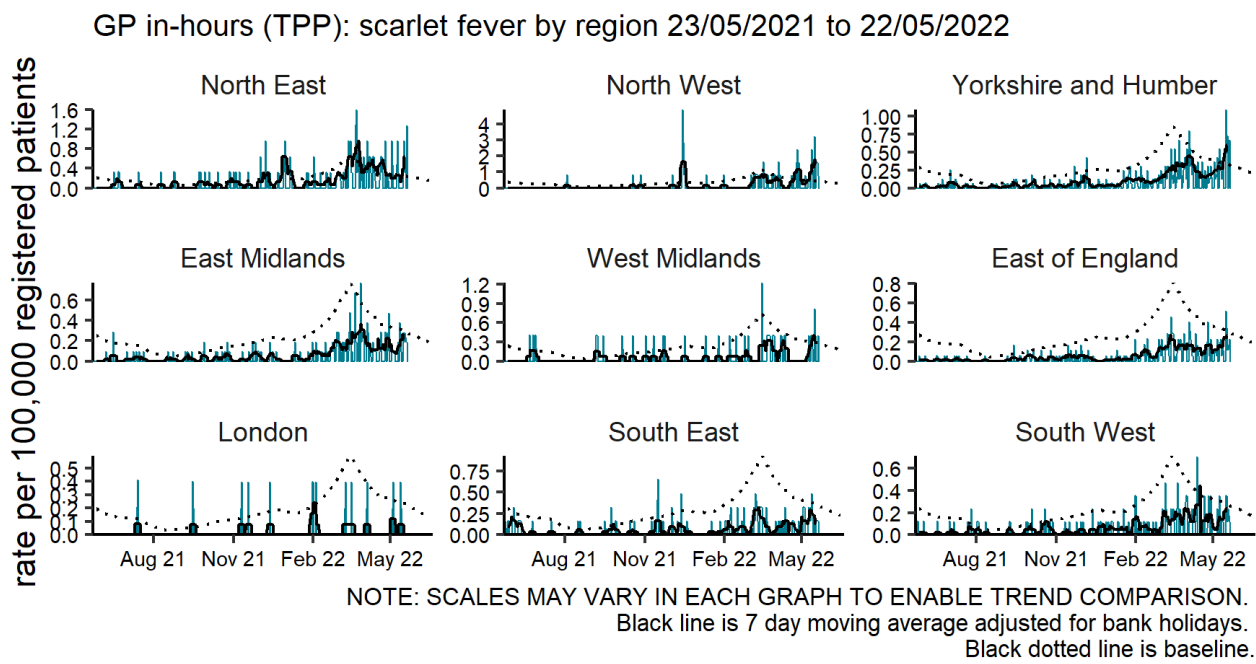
GP in-hours (TPP): scarlet fever by region 23/05/2021 to 22/05/2022

rate per 100,000 registered patients

North East
1.6
1.2
0.8
0.4
0.0

North West
4
3
2
1
0

Yorkshire and Humber
1.00
0.75
0.50
0.25
0.00

East Midlands
0.6
0.4
0.2
0.0

West Midlands
1.2
0.9
0.6
0.3
0.0

East of England
0.8
0.6
0.4
0.2
0.0

London
0.5
0.4
0.3
0.2
0.1
0.0

South East
0.75
0.50
0.25
0.00

South West
0.6
0.4
0.2
0.0

Aug 21 Nov 21 Feb 22 May 22

Aug 21 Nov 21 Feb 22 May 22

Aug 21 Nov 21 Feb 22 May 22

NOTE: SCALES MAY VARY IN EACH GRAPH TO ENABLE TREND COMPARISON.
Black line is 7 day moving average adjusted for bank holidays.
Black dotted line is baseline.